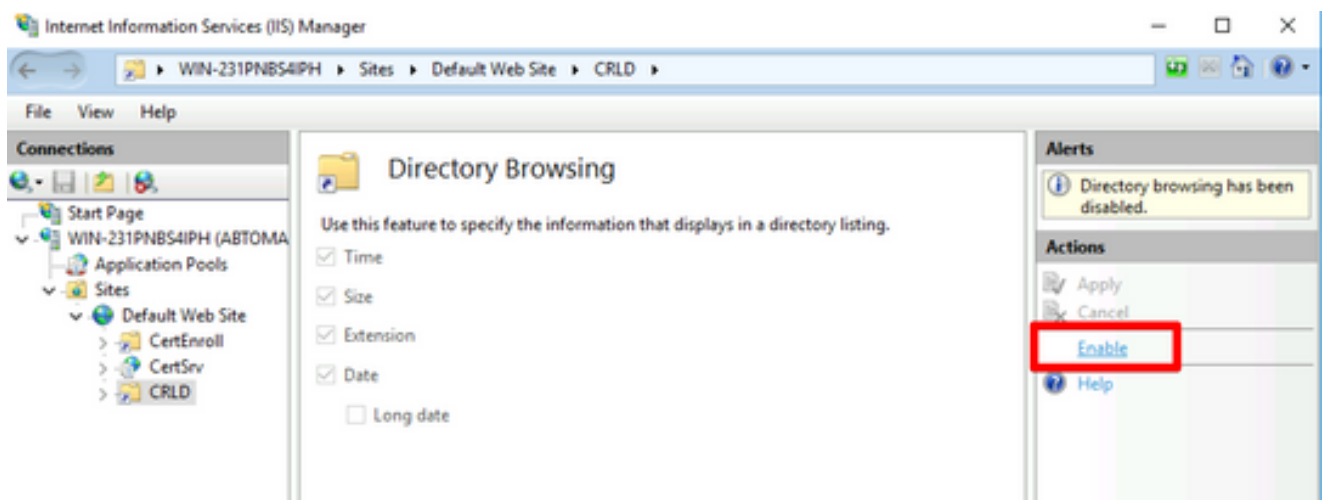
Internet Information Services (IIS) Manager

WIN-231PNBS4IPH ▸ Sites ▸ Default Web Site ▸ CRLD ▸

File View Help

Connections

Start Page
WIN-231PNBS4IPH (ABTOMA
Application Pools
Sites
Default Web Site
CertEnroll
CertSrv
CRLD

Directory Browsing

Use this feature to specify the information that displays in a directory listing.

Time
Size
Extension
Date
Long date

Alerts

Directory browsing has been disabled.

Actions

Apply
Cancel
Enable
Help